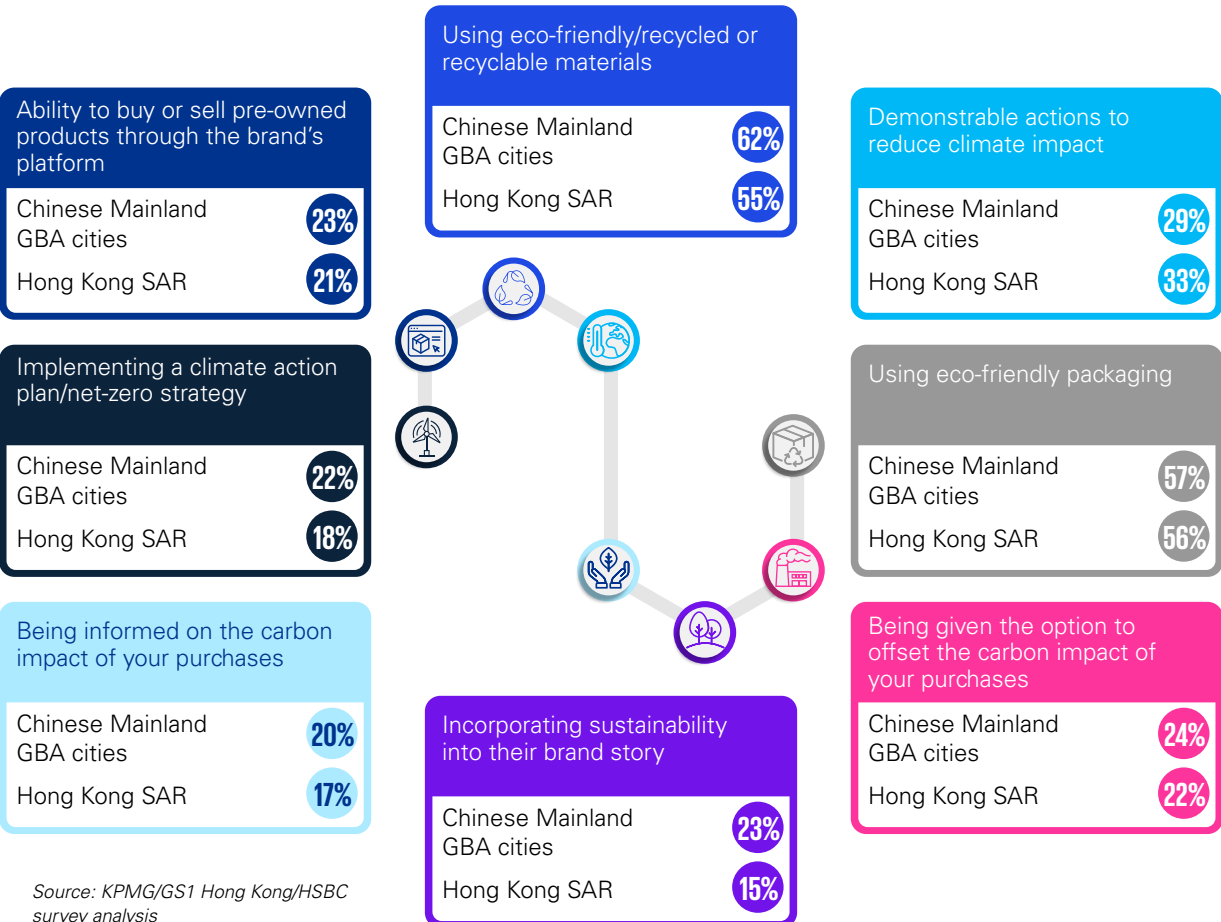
Using eco-friendly/recycled or recyclable materials

Chinese Mainland GBA cities 62%

Hong Kong SAR 55%

Ability to buy or sell pre-owned products through the brand's platform

Chinese Mainland GBA cities 23%

Hong Kong SAR 21%

Demonstrable actions to reduce climate impact

Chinese Mainland GBA cities 29%

Hong Kong SAR 33%

Implementing a climate action plan/net-zero strategy

Chinese Mainland GBA cities 22%

Hong Kong SAR 18%

Using eco-friendly packaging

Chinese Mainland GBA cities 57%

Hong Kong SAR 56%

Being informed on the carbon impact of your purchases

Chinese Mainland GBA cities 20%

Hong Kong SAR 17%

Being given the option to offset the carbon impact of your purchases

Chinese Mainland GBA cities 24%

Hong Kong SAR 22%

Incorporating sustainability into their brand story

Chinese Mainland GBA cities 23%

Hong Kong SAR 15%

Source: KPMG/GS1 Hong Kong/HSBC survey analysis